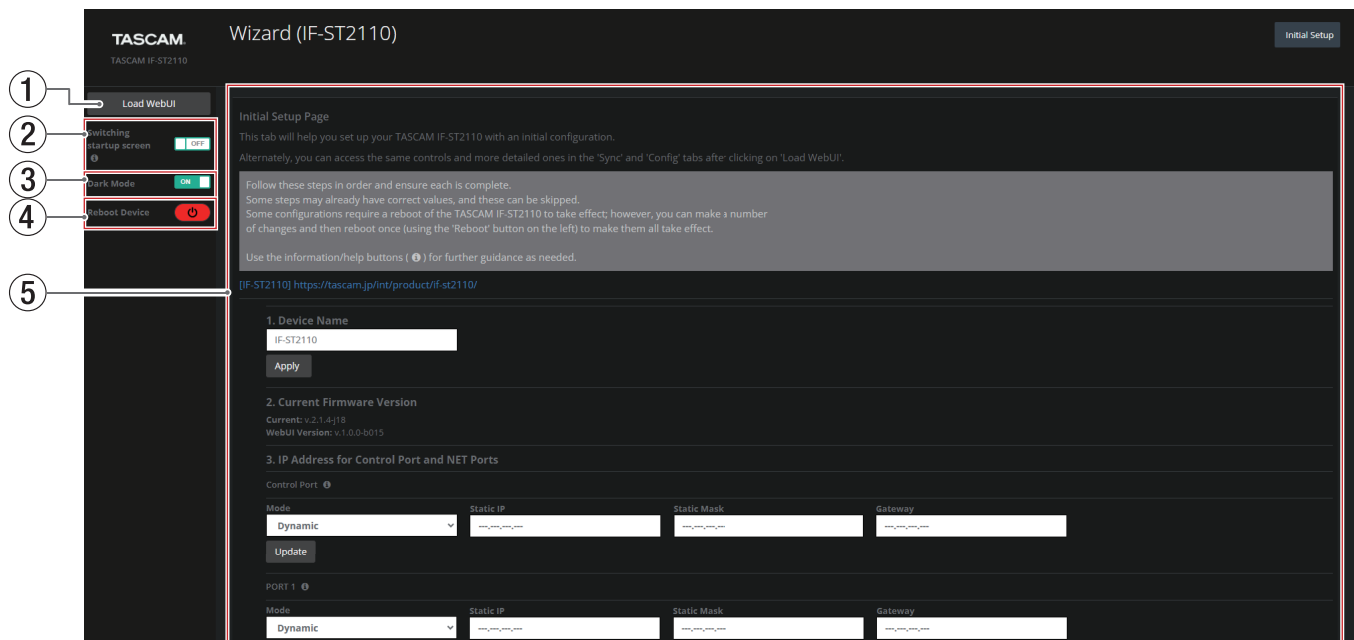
TASCAM

TASCAM IF-ST2110

Wizard (IF-ST2110)

Initial Setup

①

Load WebUI

②

Switching startup screen

OFF

③

Dark Mode

ON

④

Reboot Device

⑤

Initial Setup Page

This tab will help you set up your TASCAM IF-ST2110 with an initial configuration.

Alternately, you can access the same controls and more detailed ones in the 'Sync' and 'Config' tabs afte clicking on 'Load WebUI'.

Follow these steps in order and ensure each is complete.
Some steps may already have correct values, and these can be skipped.
Some configurations require a reboot of the TASCAM IF-ST2110 to take effect; however, you can make a number of changes and then reboot once (using the 'Reboot' button on the left) to make them all take effect.

Use the information/help buttons ( ) for further guidance as needed.

[IF-ST2110] https://tascam.jp/int/product/if-st2110/

1. Device Name

IF-ST2110

Apply

2. Current Firmware Version

Current: v.2.1.4-j18
WebUI Version: v.1.0.0-b015

3. IP Address for Control Port and NET Ports

Control Port

| Mode | Static IP | Static Mask | Gateway |
|---|---|---|---|
| Dynamic | ---.---.---.--- | ---.---.---.--- | ---.---.---.--- |

Update

PORT 1

| Mode | Static IP | Static Mask | Gateway |
|---|---|---|---|
| Dynamic | ---.---.---.--- | ---.---.---.--- | ---.---.---.--- |